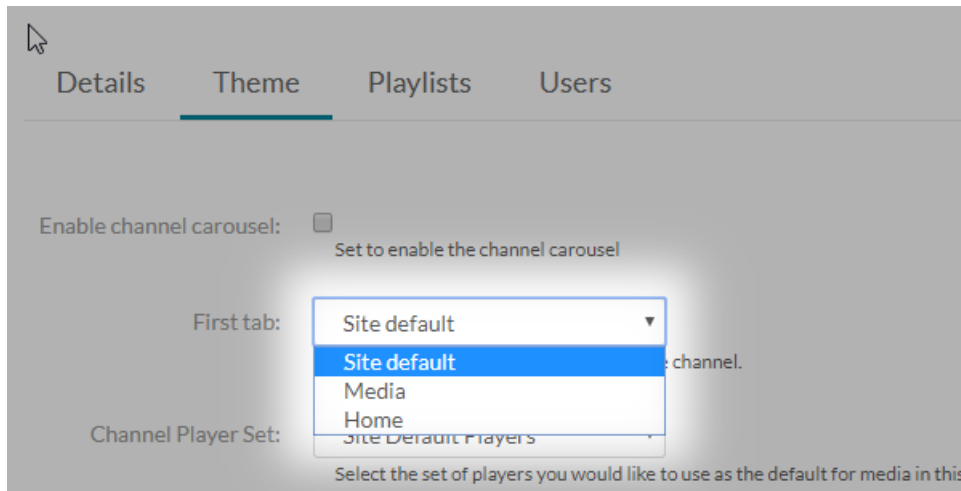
Details Theme Playlists Users

Enable channel carousel:
Set to enable the channel carousel

First tab:
Site default
Site default
Media
Home
channel.

Channel Player Set:
Site Default Players
Select the set of players you would like to use as the default for media in this